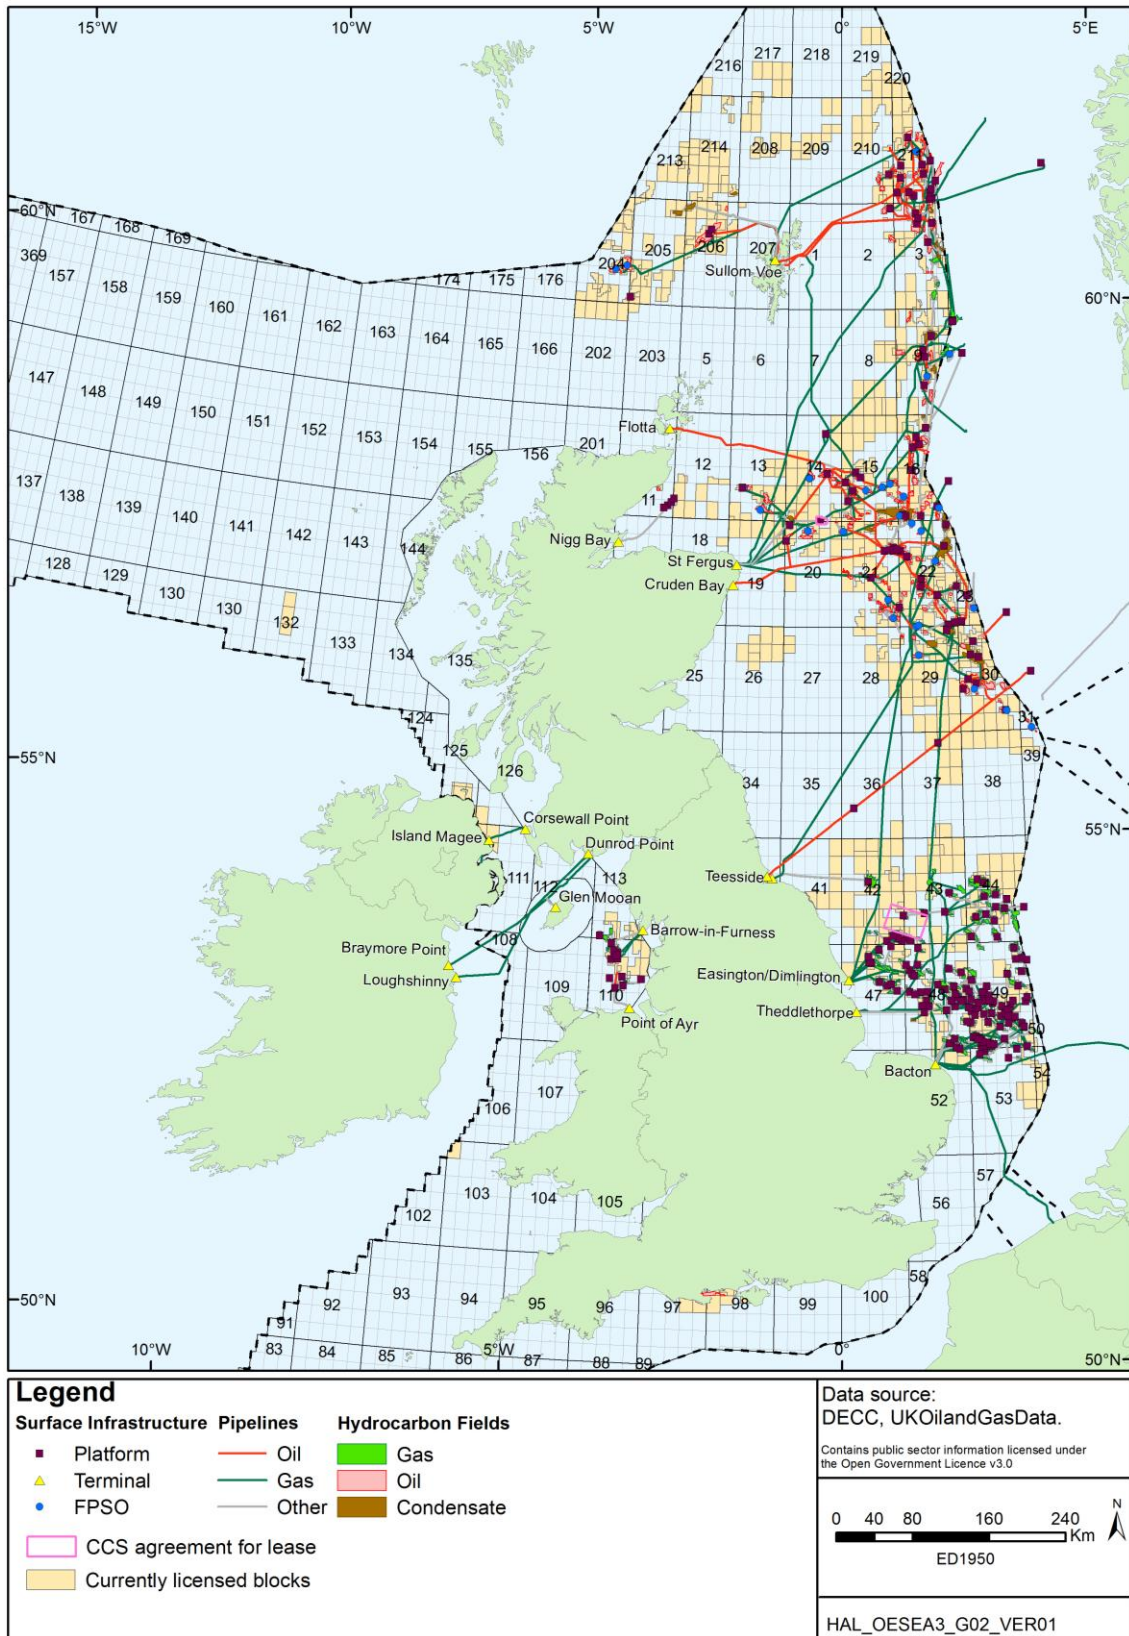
15°W 10°W 5°W 0° 5°E

60°N 60°N 55°N 55°N 50°N 50°N

10°W 5°W 0°

217 218 219 216 220 214 208 209 210 213 211 205 206 207 204 1 2 3 Sullom Voe

167 168 169 369 157 158 159 160 161 162 163 164 165 166 174 175 176 202 203 5 6 7 8 9

147 148 149 150 151 152 153 154 155 156 201 Flotta 10 12 13 14 15 16

137 138 139 140 141 142 143 144 11 Nigg Bay 18 St Fergus Cruden Bay 19 20 21 22 23

128 129 130 130 132 133 134 135 25 26 27 28 29 30 31

124 125 126 34 35 36 37 38 39

Corsewall Point Island Magee Dunrod Point 111 112 113 Glen Mooan Teesside 41 42 43 44

Braymore Point 108 Barrow-in-Furness Loughshinny 109 110 Easington/Dimlington 47 48 49 Point of Ayr Theddlethorpe 50

107 Bacton 54 106 52 53

103 104 105 57 102 56

93 94 95 96 97 98 99 100 58 92 91 83 84 85 86 87 88 89

Legend

Surface Infrastructure
Platform
Terminal
FPSO

Pipelines
Oil
Gas
Other

Hydrocarbon Fields
Gas
Oil
Condensate

CCS agreement for lease
Currently licensed blocks

Data source:
DECC, UKOilandGasData.
Contains public sector information licensed under the Open Government Licence v3.0

0 40 80 160 240 Km
N
ED1950

HAL_OESEA3_G02_VER01